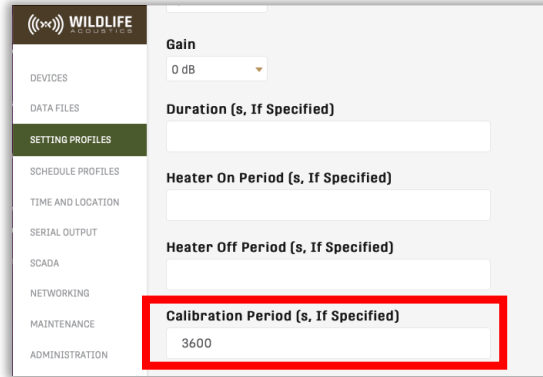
WILDLIFE ACOUSTICS

DEVICES
DATA FILES
SETTING PROFILES
SCHEDULE PROFILES
TIME AND LOCATION
SERIAL OUTPUT
SCADA
NETWORKING
MAINTENANCE
ADMINISTRATION

Gain
0 dB

Duration (s, If Specified)

Heater On Period (s, If Specified)

Heater Off Period (s, If Specified)

Calibration Period (s, If Specified)
3600